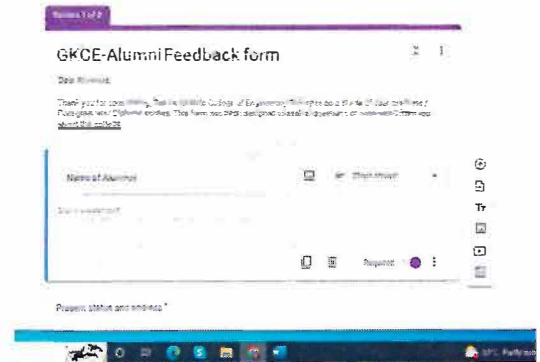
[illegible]

GKCE-Alumni Feedback form

Dear Alumni,

Thank you for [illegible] College of Engineering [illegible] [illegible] a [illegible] of your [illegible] / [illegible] Diploma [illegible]. This form has been designed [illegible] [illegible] about the college.

Name of Alumni

Short answer

Short answer text

Required

Present status and address *

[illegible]